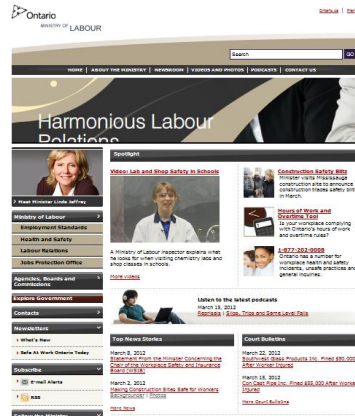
Ontario
MINISTRY OF LABOUR

Ontario.ca | Fran

Search GO

HOME | ABOUT THE MINISTRY | NEWSROOM | VIDEOS AND PHOTOS | PODCASTS | CONTACT US

Harmonious Labour Relations

Meet Minister Linda Jeffrey

Ministry of Labour
Employment Standards
Health and Safety
Labour Relations
Jobs Protection Office

Agencies, Boards and Commissions

Explore Government

Contacts

Newsletters
What's New
Safe At Work Ontario Today

Subscribe
E-mail Alerts
RSS

Spotlight

Video: Lab and Shop Safety in Schools

A Ministry of Labour inspector explains what he looks for when visiting chemistry labs and shop classes in schools.

More Videos

Construction Safety Blitz
Minister visits Mississauga construction site to announce construction trades safety blitz in March.

Hours of Work and Overtime Tool
Is your workplace complying with Ontario's hours of work and overtime rules?

1-877-202-0008
Ontario has a number for workplace health and safety incidents, unsafe practices and general inquiries.

Listen to the latest podcasts
March 15, 2012
Reprisals | Slips, Trips and Same Level Falls

Top News Stories

March 8, 2012
Statement From the Minister Concerning the Chair of the Workplace Safety and Insurance Board (WSIB)

March 2, 2012
Making Construction Sites Safe for Workers
Backgrounder | Photos

More News

Court Bulletins

March 22, 2012
Southwest Glass Products Inc. Fined $80,000 After Worker Injured

March 19, 2012
Con Cast Pipe Inc. Fined $65,000 After Worker Injured

More Court Bulletins